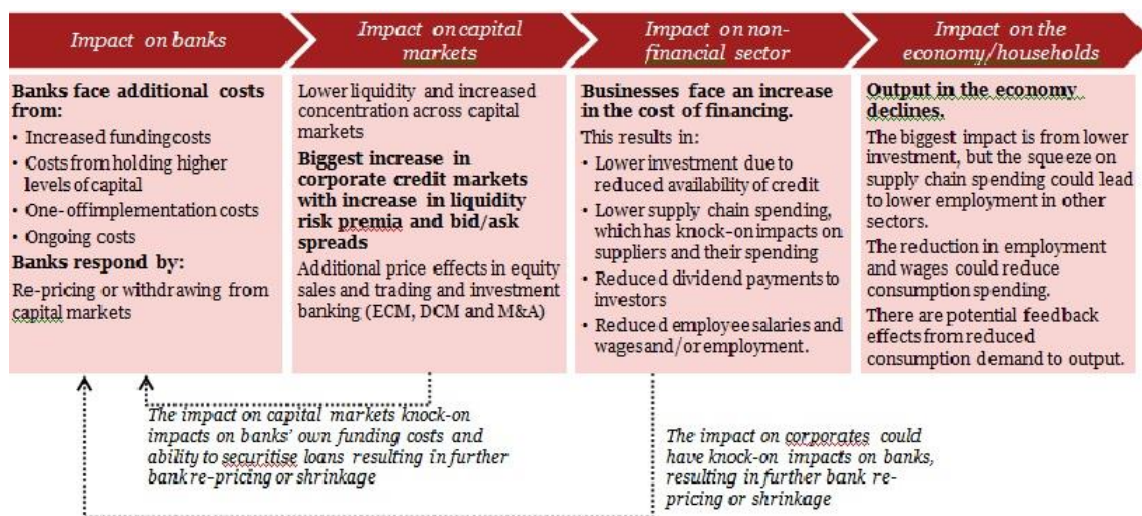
Impact on banks

Impact on capital markets

Impact on non-financial sector

Impact on the economy/households

Banks face additional costs from:
• Increased funding costs
• Costs from holding higher levels of capital
• One-off implementation costs
• Ongoing costs
Banks respond by:
Re-pricing or withdrawing from capital markets

Lower liquidity and increased concentration across capital markets
Biggest increase in corporate credit markets with increase in liquidity risk premia and bid/ask spreads
Additional price effects in equity sales and trading and investment banking (ECM, DCM and M&A)

Businesses face an increase in the cost of financing.
This results in:
• Lower investment due to reduced availability of credit
• Lower supply chain spending, which has knock-on impacts on suppliers and their spending
• Reduced dividend payments to investors
• Reduced employee salaries and wages and/or employment.

Output in the economy declines.
The biggest impact is from lower investment, but the squeeze on supply chain spending could lead to lower employment in other sectors.
The reduction in employment and wages could reduce consumption spending.
There are potential feedback effects from reduced consumption demand to output.

The impact on capital markets knock-on impacts on banks' own funding costs and ability to securitise loans resulting in further bank re-pricing or shrinkage

The impact on corporates could have knock-on impacts on banks, resulting in further bank re-pricing or shrinkage